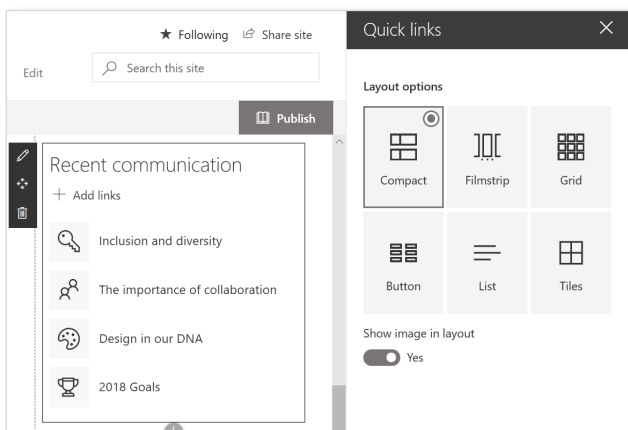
★ Following Share site

Edit

Search this site

Publish

Recent communication

+ Add links

Inclusion and diversity

The importance of collaboration

Design in our DNA

2018 Goals

Quick links

Layout options

Compact

Filmstrip

Grid

Button

List

Tiles

Show image in layout

Yes